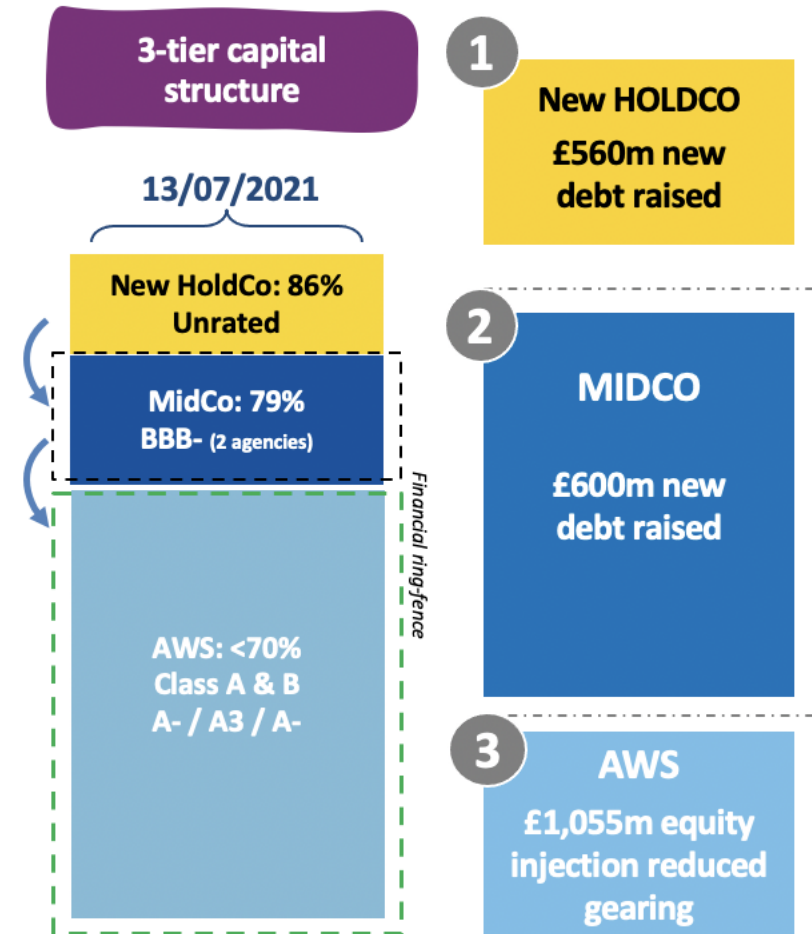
3-tier capital structure

13/07/2021

New HoldCo: 86%
Unrated

MidCo: 79%
BBB- (2 agencies)

AWS: <70%
Class A & B
A- / A3 / A-

Financial ring-fence

1

New HOLDCO
£560m new debt raised

2

MIDCO

£600m new debt raised

3

AWS
£1,055m equity injection reduced gearing